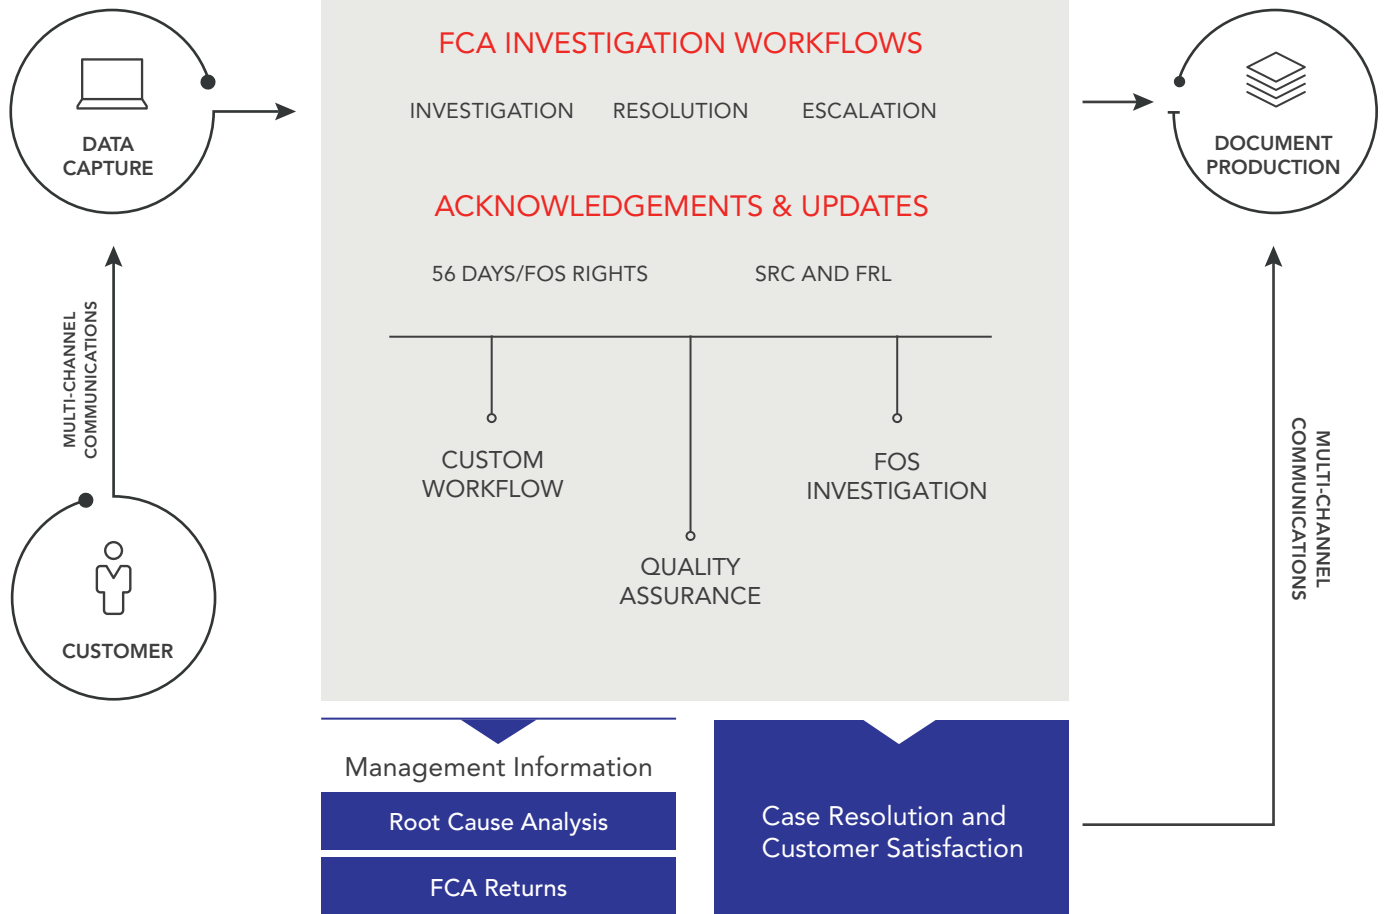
DATA CAPTURE

MULTI-CHANNEL COMMUNICATIONS

CUSTOMER

FCA INVESTIGATION WORKFLOWS

INVESTIGATION RESOLUTION ESCALATION

ACKNOWLEDGEMENTS & UPDATES

56 DAYS/FOS RIGHTS SRC AND FRL

CUSTOM WORKFLOW

QUALITY ASSURANCE

FOS INVESTIGATION

DOCUMENT PRODUCTION

MULTI-CHANNEL COMMUNICATIONS

Management Information

Root Cause Analysis

FCA Returns

Case Resolution and Customer Satisfaction